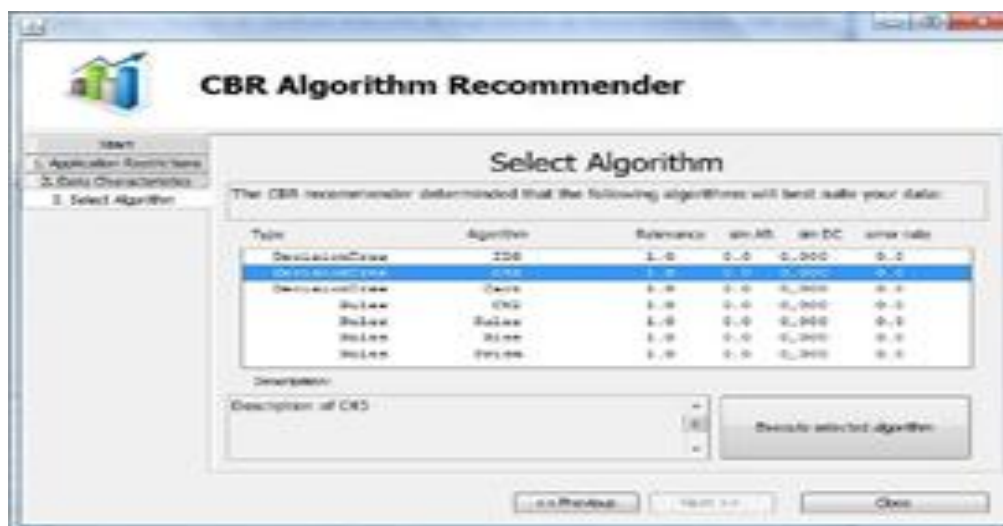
CBR Algorithm Recommender

Start
1. Application Restrictions
2. Data Characteristics
3. Select Algorithm

Select Algorithm

The CBR recommender determinded that the following algorithms will best suite your data:

| Type | Algorithm | Relevance | sim AR | sim DC | error rate |
|---|---|---|---|---|---|
| DecisionTree | ID3 | 1.0 | 0.0 | 0.000 | 0.0 |
| DecisionTree | C45 | 1.0 | 0.0 | 0.000 | 0.0 |
| DecisionTree | Cart | 1.0 | 0.0 | 0.000 | 0.0 |
| Rules | CN2 | 1.0 | 0.0 | 0.000 | 0.0 |
| Rules | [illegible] | 1.0 | 0.0 | 0.000 | 0.0 |
| Rules | Rise | 1.0 | 0.0 | 0.000 | 0.0 |
| Rules | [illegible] | 1.0 | 0.0 | 0.000 | 0.0 |

Description:

Description of C45

Execute selected algorithm

<< Previous    Next >>    Close